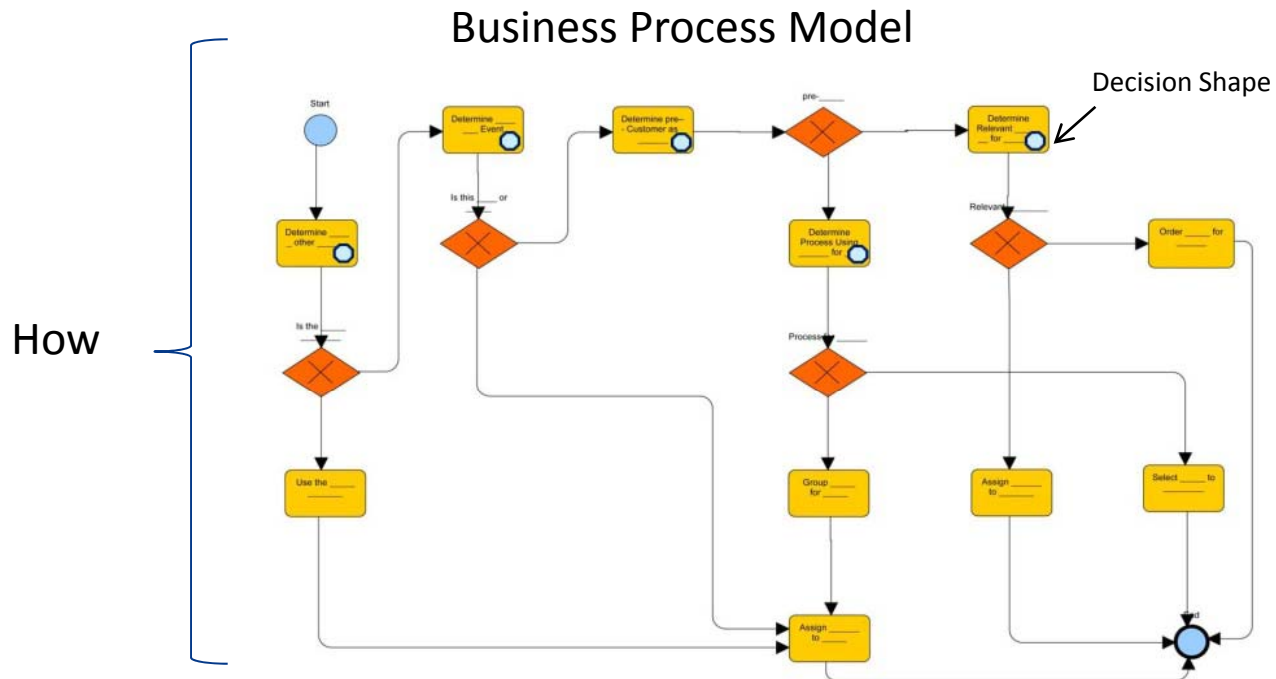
Business Process Model

How

Decision Shape

Start

Determine _____ other _____

Is the _____

Use the _____ _____

Determine _____ _____ Event

Is this _____ or

Determine pre-- Customer as _____

pre-_____

Determine Process Using _____ for

Process _____

Group _____ for _____

Assign _____ to _____

Determine Relevant _____ for _____

Relevant _____

Order _____ for _____

Assign _____ to _____

Select _____ to _____

End